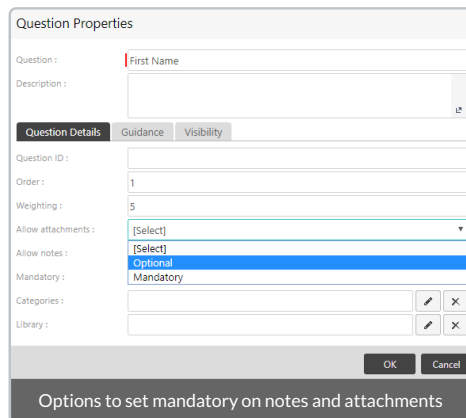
Question Properties

Question : First Name

Description :

Question Details | Guidance | Visibility

Question ID :

Order : 1

Weighting : 5

Allow attachments : [Select]

Allow notes :

[Select]
Optional
Mandatory

Mandatory :

Categories :

Library :

OK | Cancel

Options to set mandatory on notes and attachments